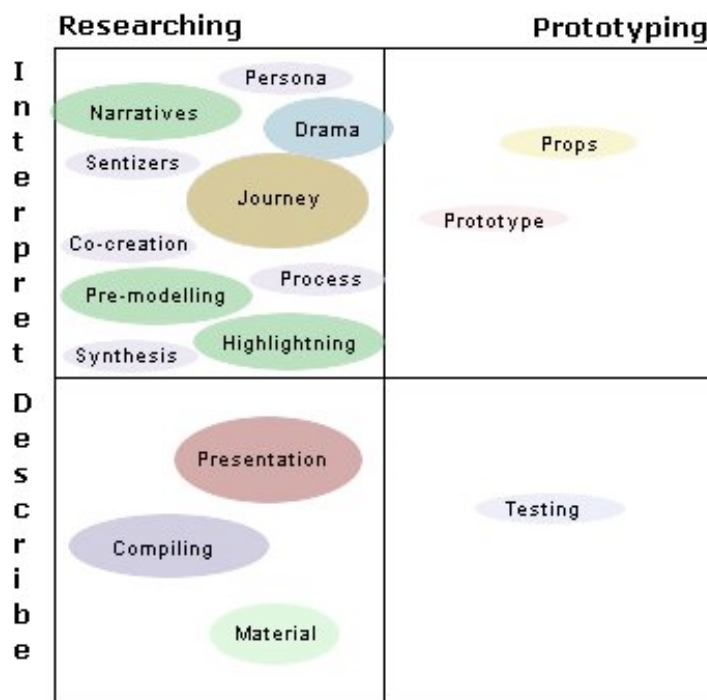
Researching

Prototyping

Interpret

Describe

Persona

Narratives

Drama

Sentizers

Journey

Co-creation

Process

Pre-modelling

Highlightning

Synthesis

Props

Prototype

Presentation

Compiling

Material

Testing